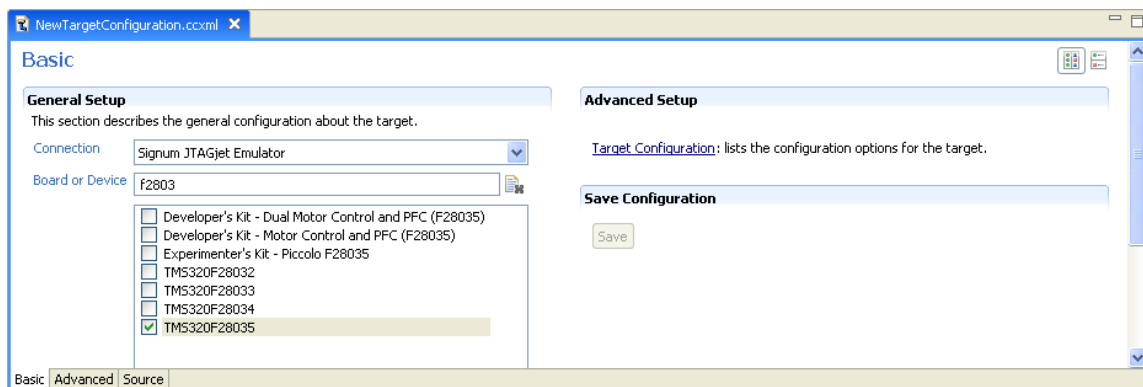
NewTargetConfiguration.ccxml

Basic

General Setup
This section describes the general configuration about the target.

Connection Signum JTAGjet Emulator

Board or Device f2803

Developer's Kit - Dual Motor Control and PFC (F28035)
Developer's Kit - Motor Control and PFC (F28035)
Experimenter's Kit - Piccolo F28035
TMS320F28032
TMS320F28033
TMS320F28034
TMS320F28035

Advanced Setup

Target Configuration: lists the configuration options for the target.

Save Configuration

Save

Basic Advanced Source